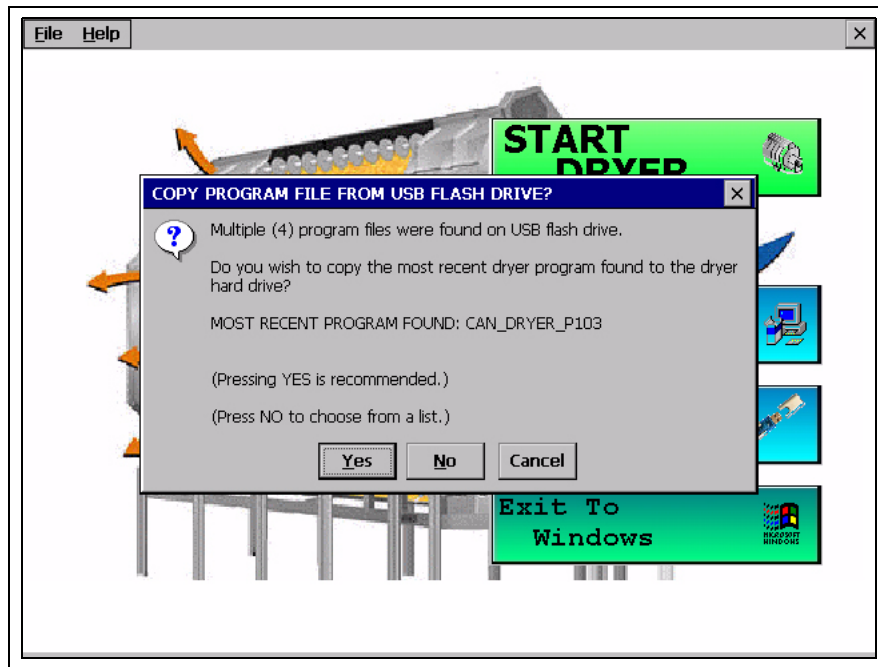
File Help

START DRYER

COPY PROGRAM FILE FROM USB FLASH DRIVE?

Multiple (4) program files were found on USB flash drive.

Do you wish to copy the most recent dryer program found to the dryer hard drive?

MOST RECENT PROGRAM FOUND: CAN_DRYER_P103

(Pressing YES is recommended.)

(Press NO to choose from a list.)

Yes No Cancel

Exit To Windows

MICROSOFT WINDOWS